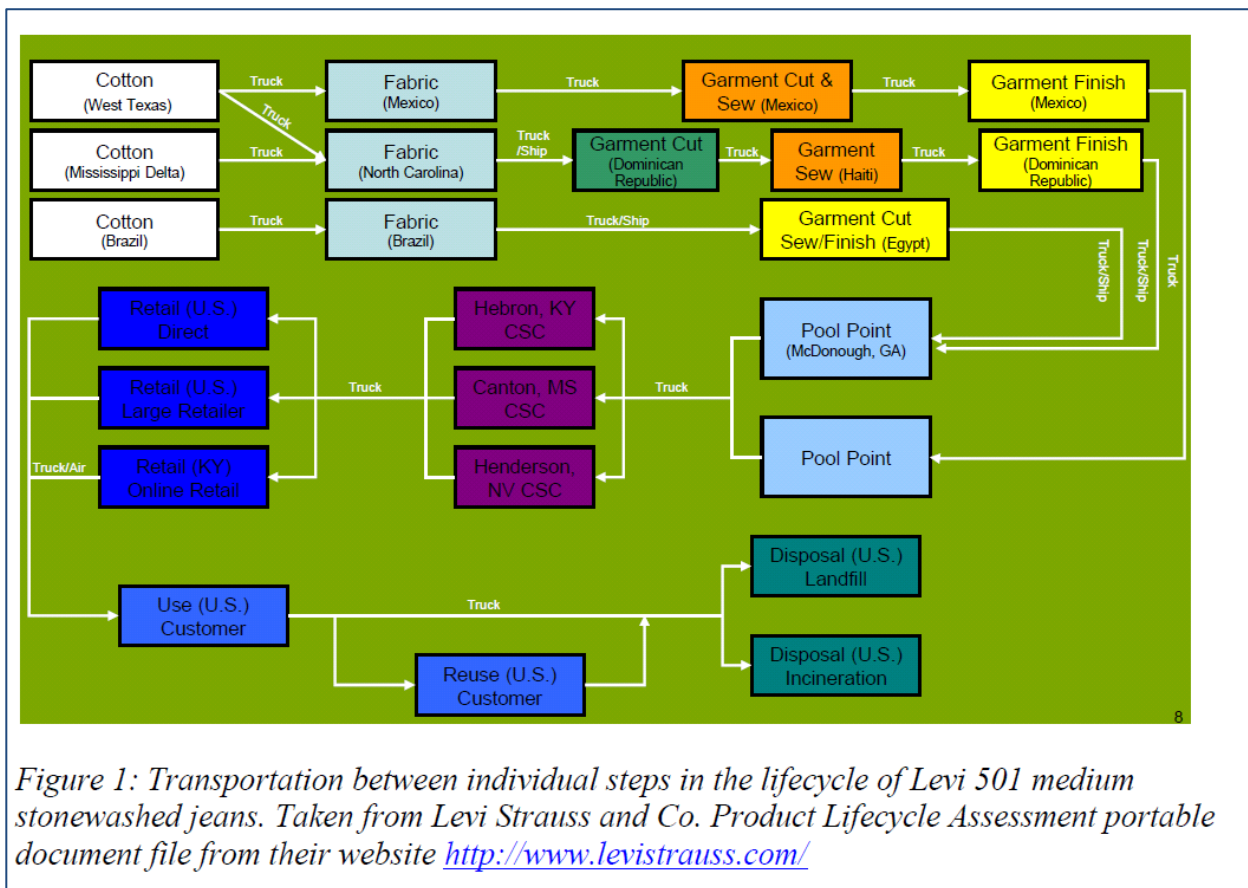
Cotton (West Texas)

Truck

Fabric (Mexico)

Truck

Garment Cut & Sew (Mexico)

Truck

Garment Finish (Mexico)

Truck

Cotton (Mississippi Delta)

Truck

Fabric (North Carolina)

Truck /Ship

Garment Cut (Dominican Republic)

Truck

Garment Sew (Haiti)

Truck

Garment Finish (Dominican Republic)

Cotton (Brazil)

Truck

Fabric (Brazil)

Truck/Ship

Garment Cut Sew/Finish (Egypt)

Truck/Ship

Truck/Ship

Truck

Retail (U.S.) Direct

Retail (U.S.) Large Retailer

Retail (KY) Online Retail

Truck

Hebron, KY CSC

Canton, MS CSC

Henderson, NV CSC

Truck

Pool Point (McDonough, GA)

Pool Point

Truck/Air

Use (U.S.) Customer

Truck

Disposal (U.S.) Landfill

Disposal (U.S.) Incineration

Reuse (U.S.) Customer

8

Figure 1: Transportation between individual steps in the lifecycle of Levi 501 medium stonewashed jeans. Taken from Levi Strauss and Co. Product Lifecycle Assessment portable document file from their website http://www.levistrauss.com/